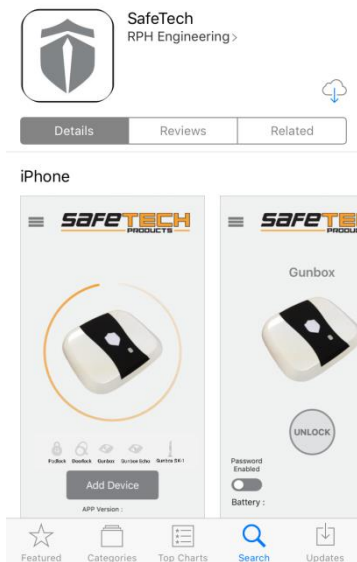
SafeTech
RPH Engineering >

Details
Reviews
Related

iPhone

SAFETECH PRODUCTS

PadLock DoorLock Gunbox Gunbox Echo Gunbox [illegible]

Add Device

APP Version :

SAFETE PRODU

Gunbox

UNLOCK

Password Enabled

Battery :

Featured
Categories
Top Charts
Search
Updates